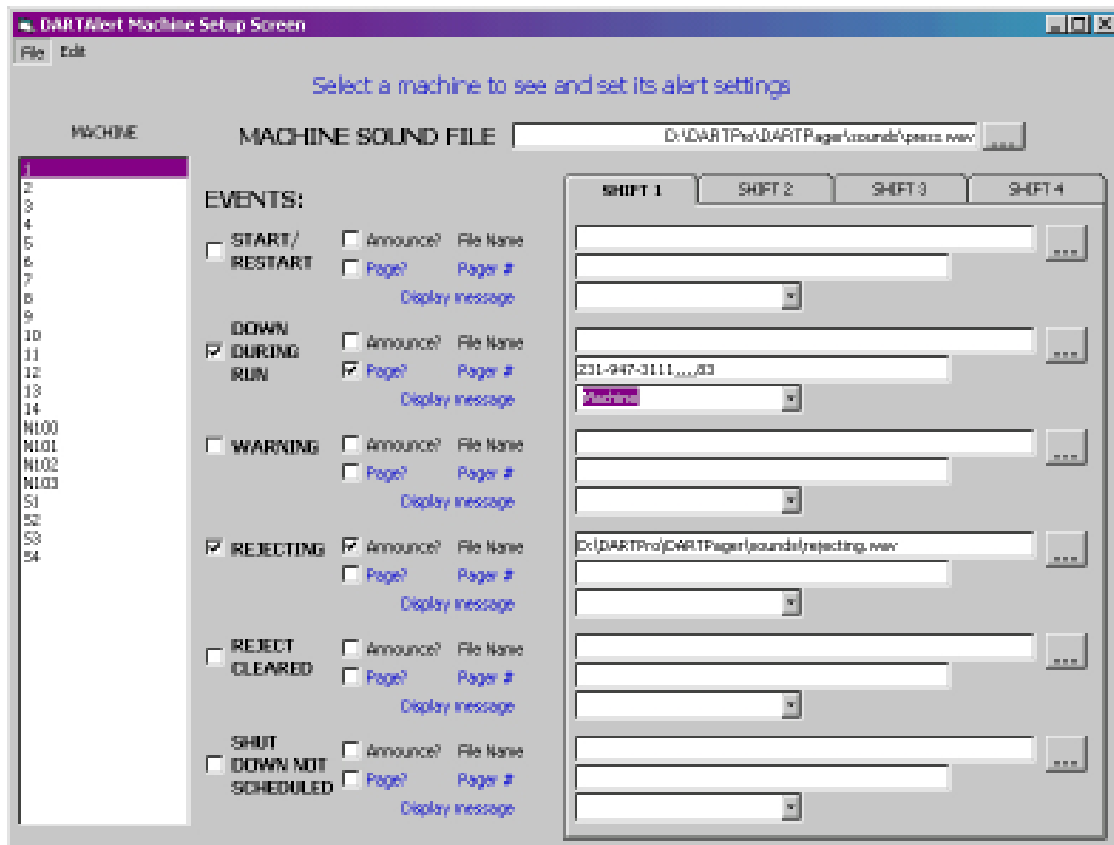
DARTAlert Machine Setup Screen

File Edit

Select a machine to see and set its alert settings

MACHINE

MACHINE SOUND FILE D:\DARTPro\DARTPager\sounds\press.wav ...

1
2
3
4
5
6
7
8
9
10
11
12
13
14
N100
N101
N102
N103
S1
S2
S3
S4

EVENTS:

SHIFT 1 SHIFT 2 SHIFT 3 SHIFT 4

START/ RESTART Announce? File Name ...
Page? Pager #
Display message

DOWN DURING RUN Announce? File Name ...
Page? Pager # 231-947-3111,,,,83
Display message Machine

WARNING Announce? File Name ...
Page? Pager #
Display message

REJECTING Announce? File Name D:\DARTPro\DARTPager\sounds\rejecting.wav ...
Page? Pager #
Display message

REJECT CLEARED Announce? File Name ...
Page? Pager #
Display message

SHUT DOWN NOT SCHEDULED Announce? File Name ...
Page? Pager #
Display message